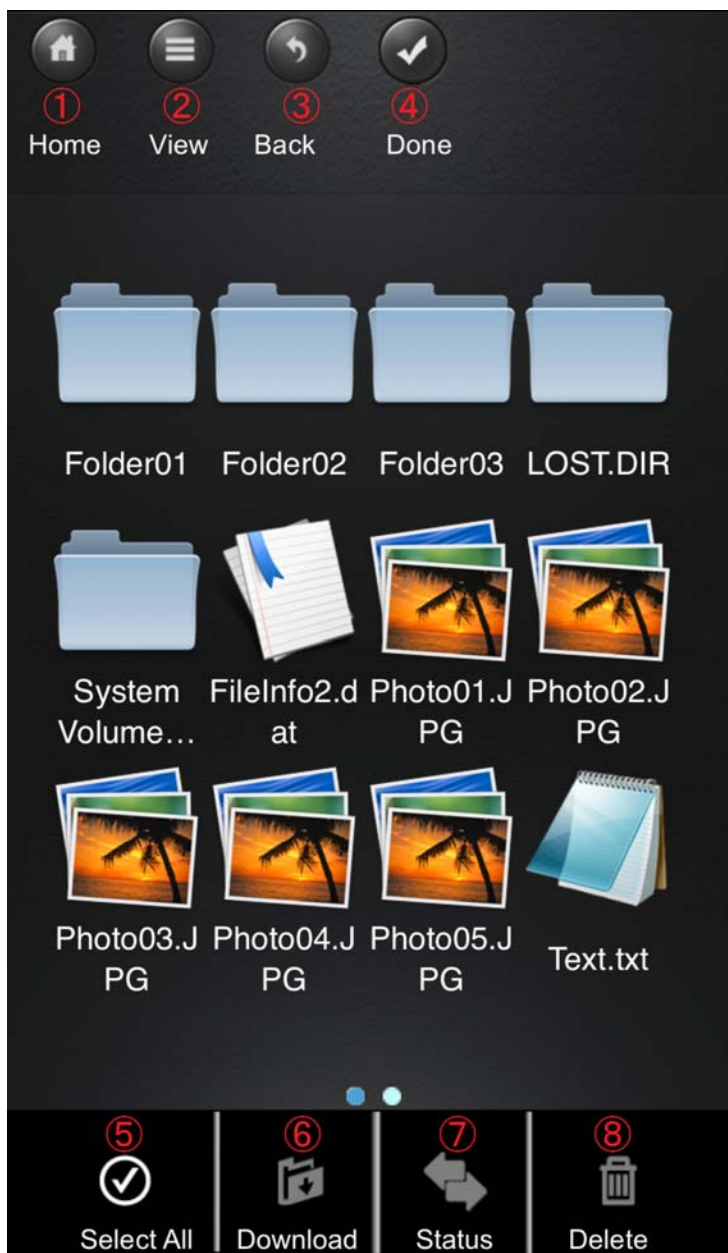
①
Home
②
View
③
Back
④
Done

Folder01
Folder02
Folder03
LOST.DIR

System Volume…
FileInfo2.dat
Photo01.JPG
Photo02.JPG

Photo03.JPG
Photo04.JPG
Photo05.JPG
Text.txt

⑤
Select All
⑥
Download
⑦
Status
⑧
Delete